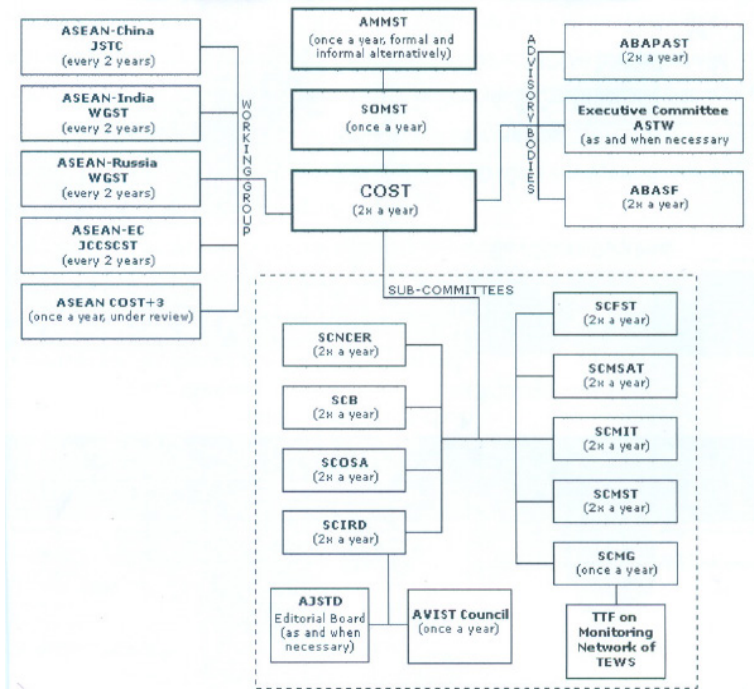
ASEAN-China
JSTC
(every 2 years)

ASEAN-India
WGST
(every 2 years)

ASEAN-Russia
WGST
(every 2 years)

ASEAN-EC
JCCSCST
(every 2 years)

ASEAN COST+3
(once a year, under review)

WORKING GROUP

AMMST
(once a year, formal and informal alternatively)

SOMST
(once a year)

COST
(2x a year)

ADVISORY BODIES

ABAPAST
(2x a year)

Executive Committee
ASTW
(as and when necessary)

ABASF
(2x a year)

SUB-COMMITTEES

SCNCER
(2x a year)

SCB
(2x a year)

SCOSA
(2x a year)

SCIRD
(2x a year)

SCFST
(2x a year)

SCMSAT
(2x a year)

SCMIT
(2x a year)

SCMST
(2x a year)

SCMG
(once a year)

AJSTD
Editorial Board
(as and when necessary)

AVIST Council
(once a year)

TTF on
Monitoring
Network of
TEWS